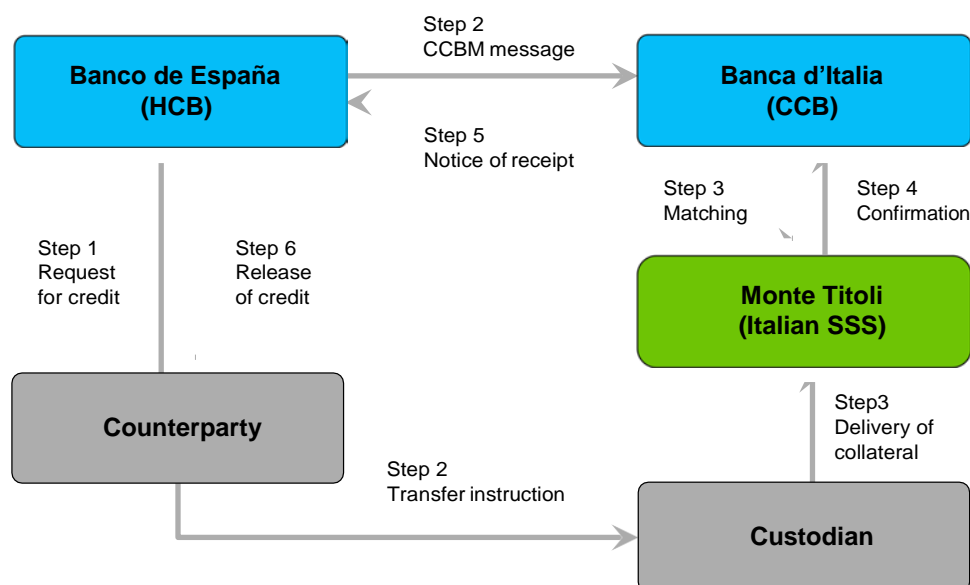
Banco de España
(HCB)

Step 2
CCBM message

Step 5
Notice of receipt

Banca d'Italia
(CCB)

Step 3
Matching

Step 4
Confirmation

Step 1
Request
for credit

Step 6
Release
of credit

Monte Titoli
(Italian SSS)

Counterparty

Step3
Delivery of
collateral

Step 2
Transfer instruction

Custodian